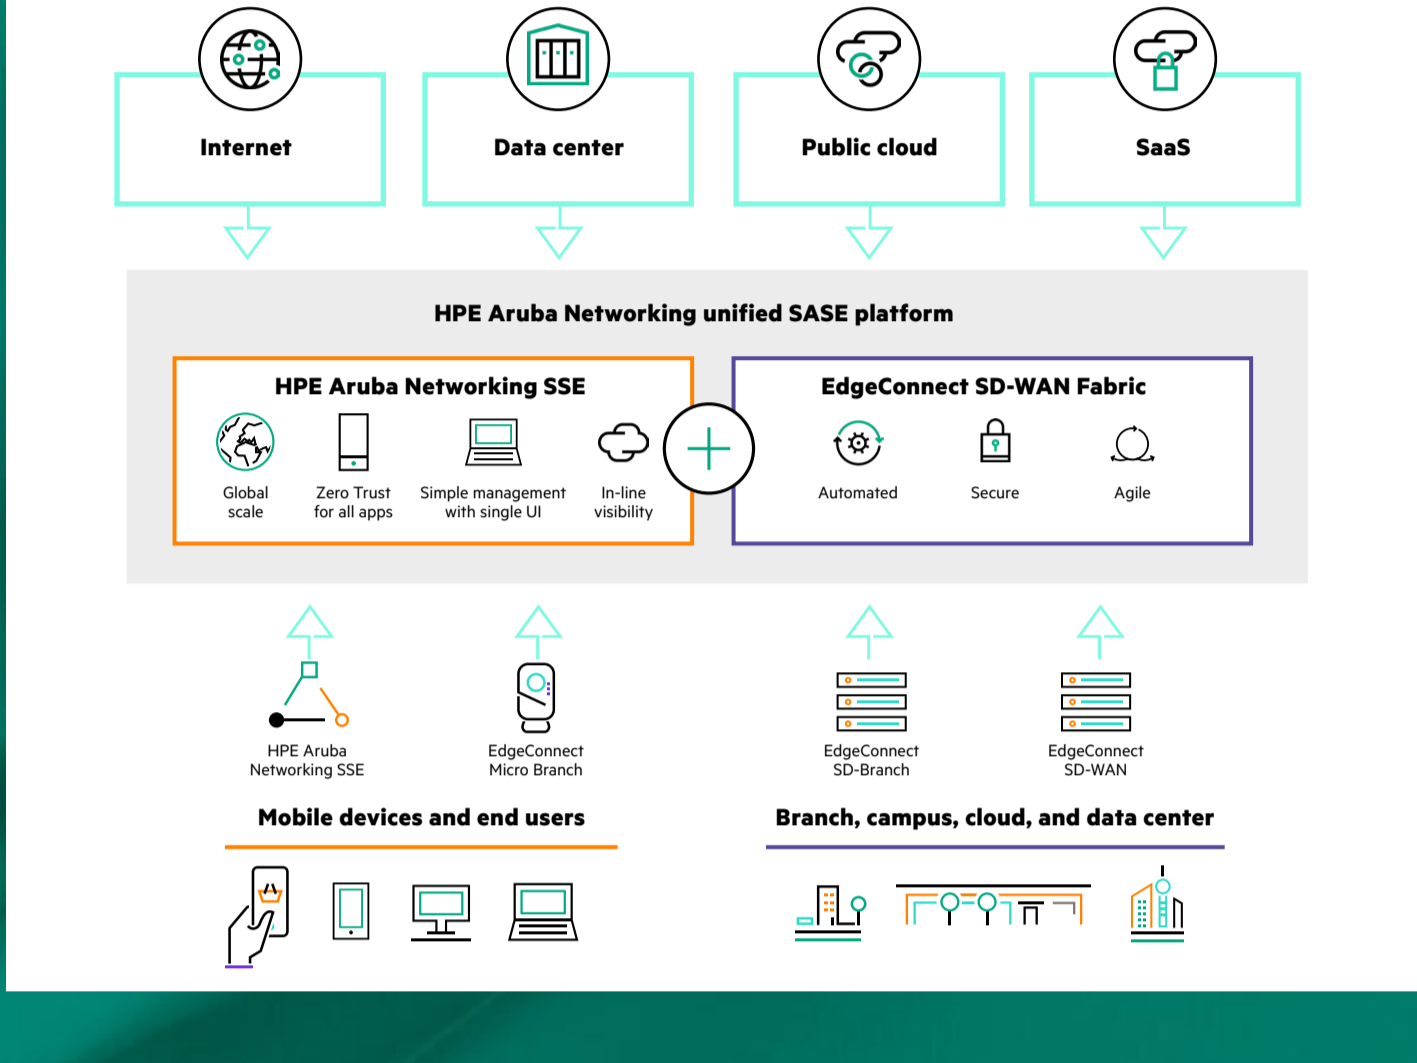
Internet

Data center

Public cloud

SaaS

HPE Aruba Networking unified SASE platform

HPE Aruba Networking SSE

Global scale

Zero Trust for all apps

Simple management with single UI

In-line visibility

EdgeConnect SD-WAN Fabric

Automated

Secure

Agile

HPE Aruba Networking SSE

EdgeConnect Micro Branch

EdgeConnect SD-Branch

EdgeConnect SD-WAN

Mobile devices and end users

Branch, campus, cloud, and data center